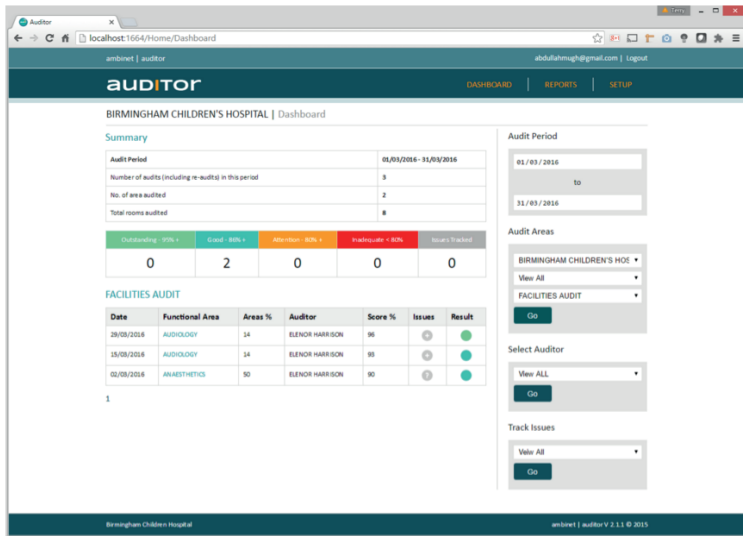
Auditor ×

Terry

localhost:1664/Home/Dashboard

ambinet | auditor

abdullahmugh@gmail.com | Logout

auditor

DASHBOARD | REPORTS | SETUP

BIRMINGHAM CHILDREN'S HOSPITAL | Dashboard

Summary

| Audit Period | 01/03/2016 - 31/03/2016 |
|---|---|
| Number of audits (including re-audits) in this period | 3 |
| No. of area audited | 2 |
| Total rooms audited | 8 |

| Outstanding - 95% + | Good - 86% + | Attention - 80% + | Inadequate < 80% | Issues Tracked |
|---|---|---|---|---|
| 0 | 2 | 0 | 0 | 0 |

FACILITIES AUDIT

| Date | Functional Area | Areas % | Auditor | Score % | Issues | Result |
|---|---|---|---|---|---|---|
| 29/03/2016 | AUDIOLOGY | 14 | ELENOR HARRISON | 96 | 0 | |
| 15/03/2016 | AUDIOLOGY | 14 | ELENOR HARRISON | 93 | 0 | |
| 02/03/2016 | ANAESTHETICS | 50 | ELENOR HARRISON | 90 | 0 | |

1

Audit Period

01/03/2016

to

31/03/2016

Audit Areas

BIRMINGHAM CHILDREN'S HOS

View All

FACILITIES AUDIT

Go

Select Auditor

View ALL

Go

Track Issues

Veiw All

Go

Birmingham Children Hospital

ambinet | auditor V 2.1.1 © 2015